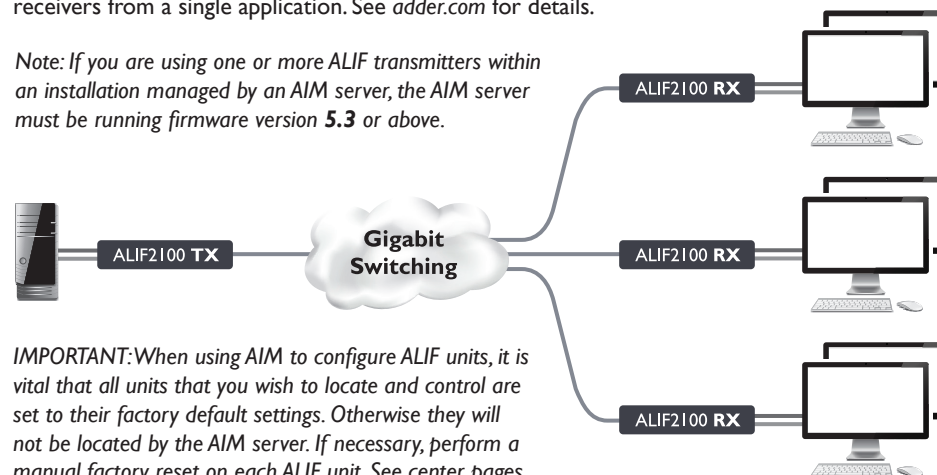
receivers from a single application. See *adder.com* for details.

*Note: If you are using one or more ALIF transmitters within an installation managed by an AIM server, the AIM server must be running firmware version **5.3** or above.*

ALIF2100 **RX**

ALIF2100 **TX**

**Gigabit Switching**

ALIF2100 **RX**

ALIF2100 **RX**

*IMPORTANT: When using AIM to configure ALIF units, it is vital that all units that you wish to locate and control are set to their factory default settings. Otherwise they will not be located by the AIM server. If necessary, perform a manual factory reset on each ALIF unit. See center pages* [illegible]